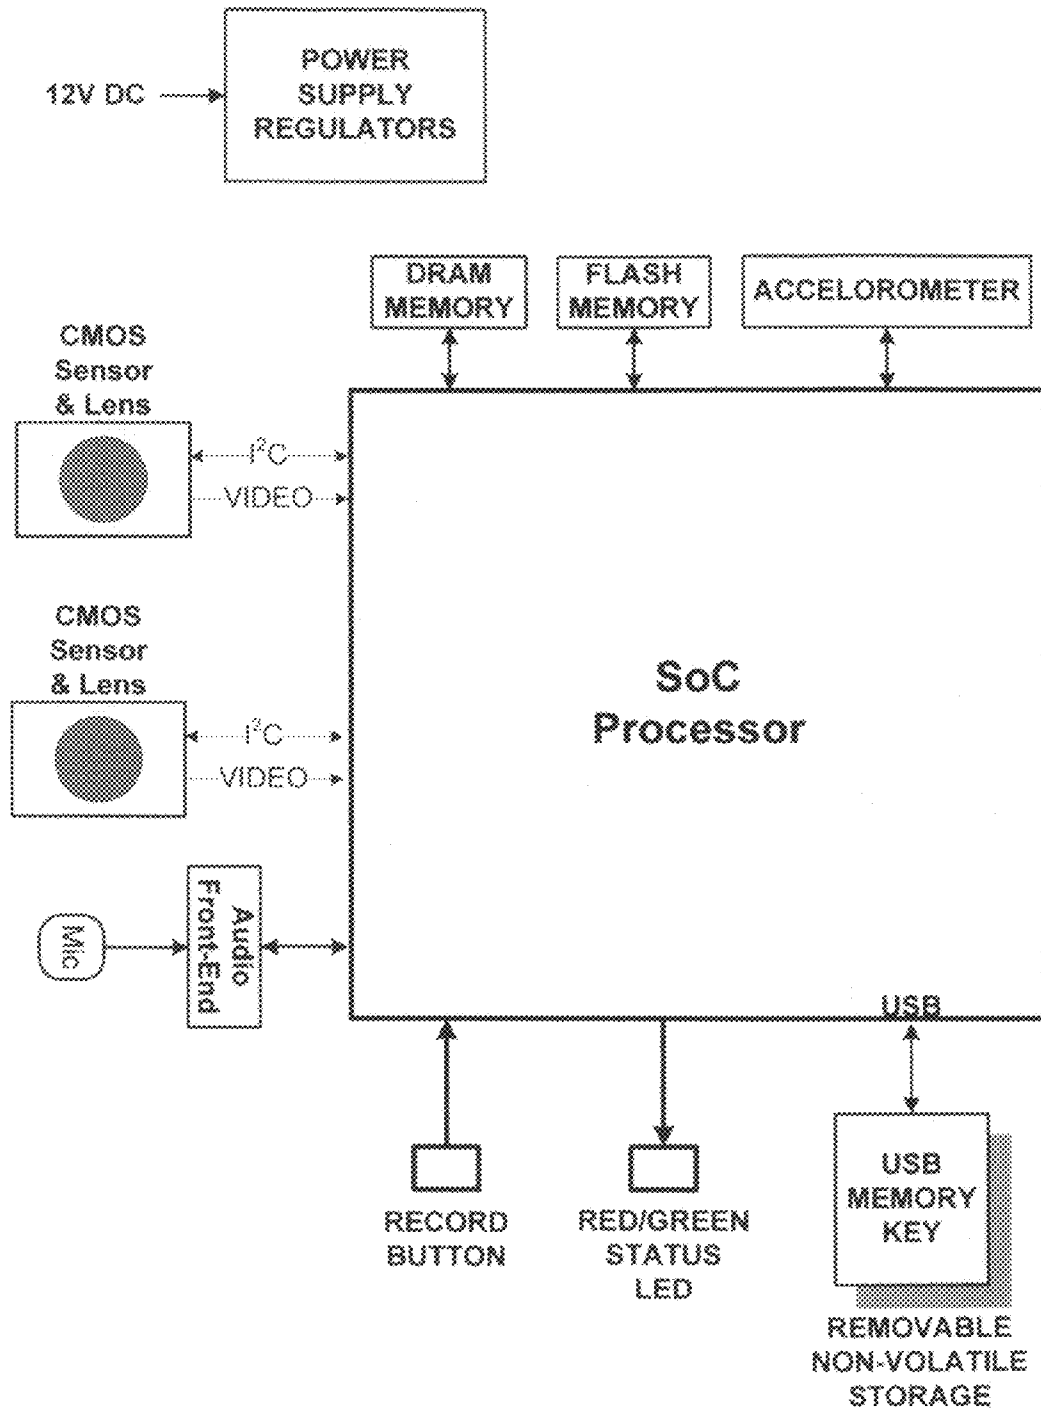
12V DC

POWER SUPPLY REGULATORS

DRAM MEMORY

FLASH MEMORY

ACCELOROMETER

CMOS Sensor & Lens

$I^2C$

VIDEO

CMOS Sensor & Lens

$I^2C$

VIDEO

SoC Processor

Mic

Audio Front-End

USB

RECORD BUTTON

RED/GREEN STATUS LED

USB MEMORY KEY

REMOVABLE NON-VOLATILE STORAGE